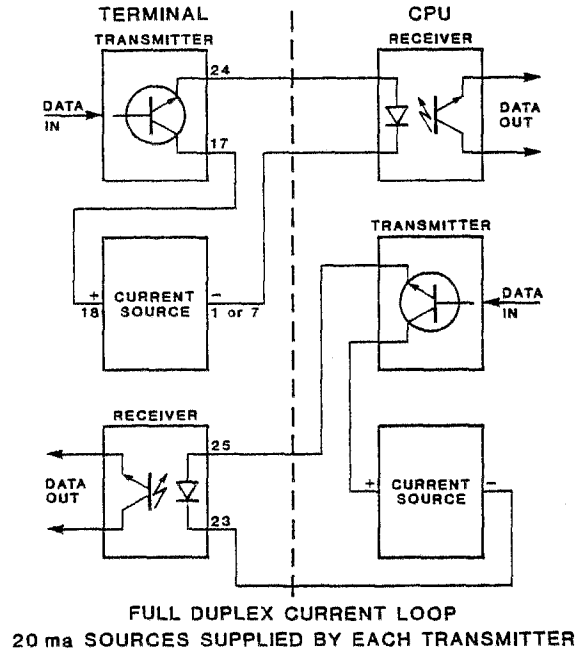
TERMINAL

CPU

TRANSMITTER

24

DATA IN

17

RECEIVER

DATA OUT

+

18

CURRENT SOURCE

−

1 or 7

TRANSMITTER

DATA IN

RECEIVER

25

DATA OUT

23

+

CURRENT SOURCE

−

FULL DUPLEX CURRENT LOOP
20 ma SOURCES SUPPLIED BY EACH TRANSMITTER